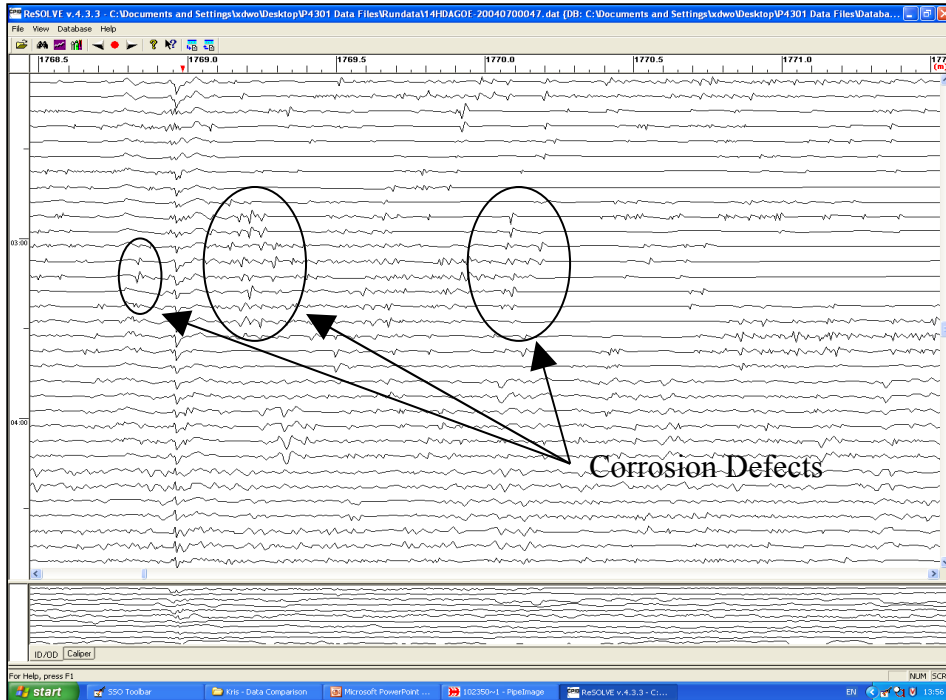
ReSOLVE v.4.3.3 - C:\Documents and Settings\xdwo\Desktop\P4301 Data Files\Rundata\14HDAGOE-20040700047.dat {DB: C:\Documents and Settings\xdwo\Desktop\P4301 Data Files\Databa...

File View Database Help

1768.5 1769.0 1769.5 1770.0 1770.5 1771.0 177 (m)

03:00

04:00

Corrosion Defects

ID/OD Caliper

For Help, press F1

NUM SCR

start SSO Toolbar Kris - Data Comparison Microsoft PowerPoint ... 102350~1 - PipeImage ReSOLVE v.4.3.3 - C:...

EN 13:56